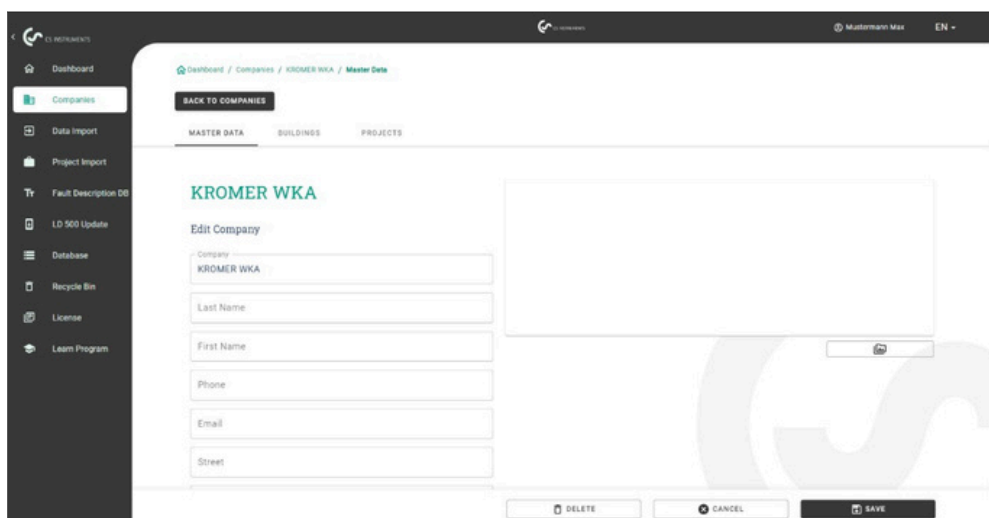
CS INSTRUMENTS

CS INSTRUMENTS

Mustermann Max

EN

Dashboard

Companies

Data Import

Project Import

Fault Description DB

LD 500 Update

Database

Recycle Bin

License

Learn Program

Dashboard / Companies / KROMER WKA / Master Data

BACK TO COMPANIES

MASTER DATA

BUILDINGS

PROJECTS

KROMER WKA

Edit Company

Company
KROMER WKA

Last Name

First Name

Phone

Email

Street

DELETE

CANCEL

SAVE